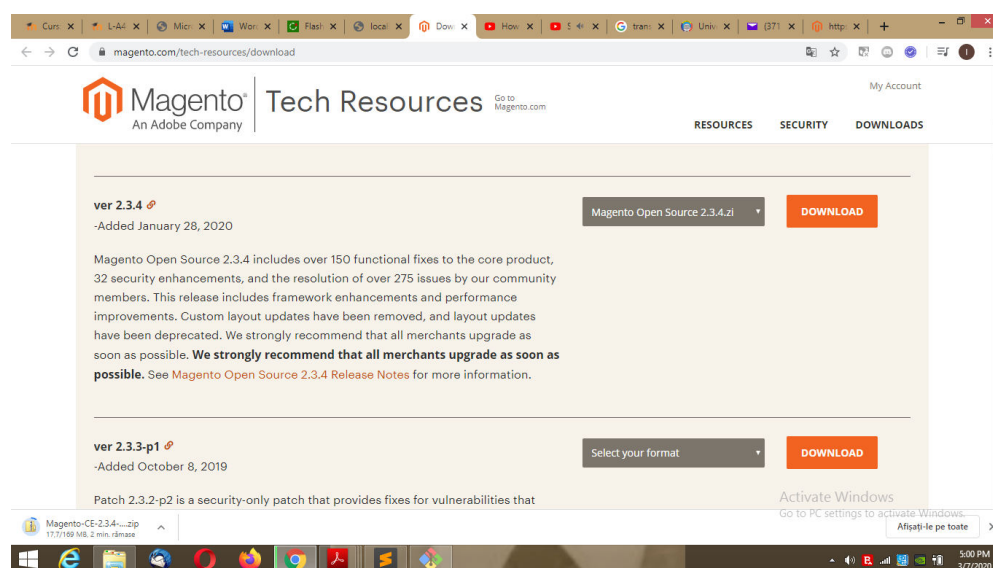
Curs | L-A4 | Micr | Wor | Flash | local | Dow | How | | trans | Univ | (371 | http

magento.com/tech-resources/download

Magento An Adobe Company | Tech Resources Go to Magento.com

My Account

RESOURCES SECURITY DOWNLOADS

ver 2.3.4
-Added January 28, 2020

Magento Open Source 2.3.4.zi

DOWNLOAD

Magento Open Source 2.3.4 includes over 150 functional fixes to the core product, 32 security enhancements, and the resolution of over 275 issues by our community members. This release includes framework enhancements and performance improvements. Custom layout updates have been removed, and layout updates have been deprecated. We strongly recommend that all merchants upgrade as soon as possible. **We strongly recommend that all merchants upgrade as soon as possible.** See Magento Open Source 2.3.4 Release Notes for more information.

ver 2.3.3-p1
-Added October 8, 2019

Select your format

DOWNLOAD

Patch 2.3.2-p2 is a security-only patch that provides fixes for vulnerabilities that

Activate Windows
Go to PC settings to activate Windows.

Magento-CE-2.3.4-....zip
17.7/169 MB, 2 min. rămase

Afișați-le pe toate

5:00 PM
3/7/2020